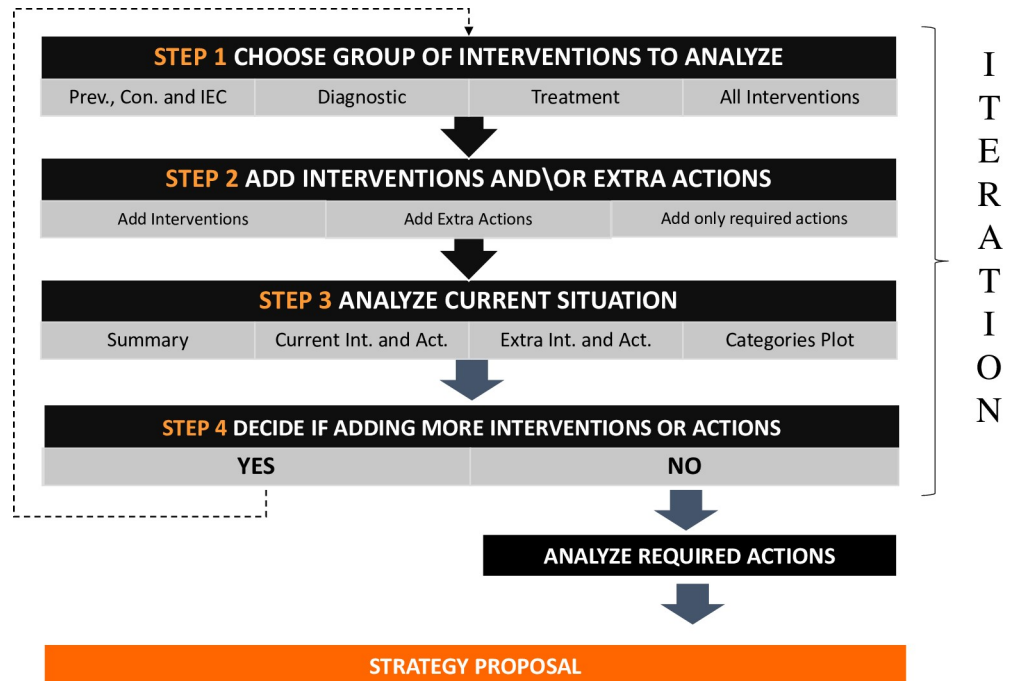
STEP 1 CHOOSE GROUP OF INTERVENTIONS TO ANALYZE

| Prev., Con. and IEC | Diagnostic | Treatment | All Interventions |
|---|---|---|---|

STEP 2 ADD INTERVENTIONS AND\OR EXTRA ACTIONS

| Add Interventions | Add Extra Actions | Add only required actions |
|---|---|---|

STEP 3 ANALYZE CURRENT SITUATION

| Summary | Current Int. and Act. | Extra Int. and Act. | Categories Plot |
|---|---|---|---|

STEP 4 DECIDE IF ADDING MORE INTERVENTIONS OR ACTIONS

| YES | NO |
|---|---|

ITERATION

ANALYZE REQUIRED ACTIONS

STRATEGY PROPOSAL